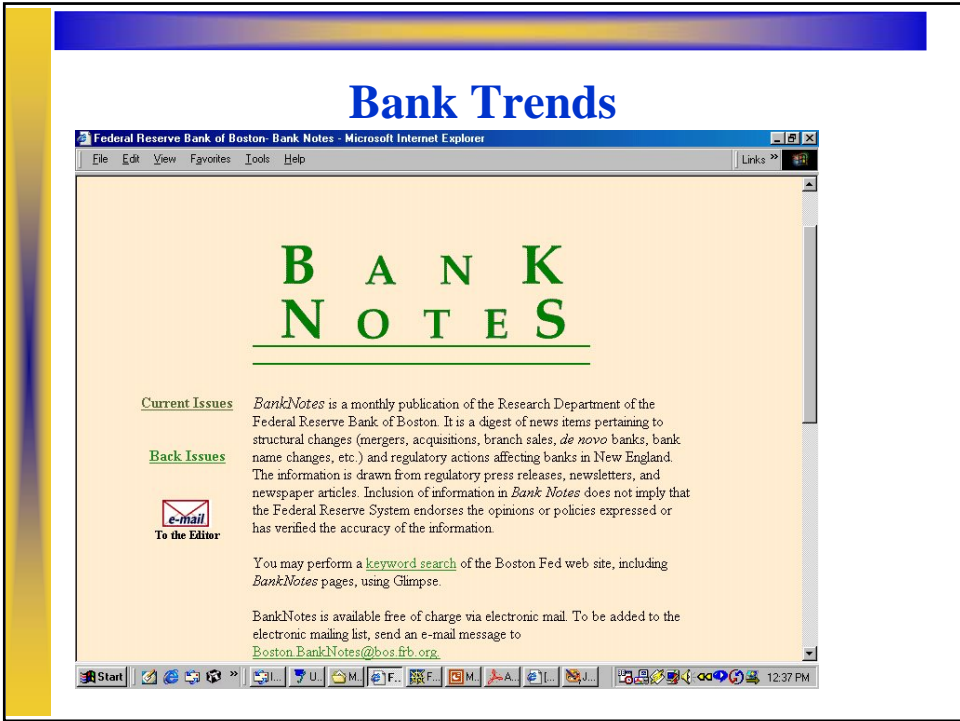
Bank Trends

Federal Reserve Bank of Boston- Bank Notes - Microsoft Internet Explorer

File Edit View Favorites Tools Help

Links »

BANK NOTES

Current Issues

Back Issues

e-mail
To the Editor

*BankNotes* is a monthly publication of the Research Department of the Federal Reserve Bank of Boston. It is a digest of news items pertaining to structural changes (mergers, acquisitions, branch sales, *de novo* banks, bank name changes, etc.) and regulatory actions affecting banks in New England. The information is drawn from regulatory press releases, newsletters, and newspaper articles. Inclusion of information in *Bank Notes* does not imply that the Federal Reserve System endorses the opinions or policies expressed or has verified the accuracy of the information.

You may perform a keyword search of the Boston Fed web site, including *BankNotes* pages, using Glimpse.

BankNotes is available free of charge via electronic mail. To be added to the electronic mailing list, send an e-mail message to Boston.BankNotes@bos.frb.org.

Start | I... | U... | M... | F... | F... | M... | A... | [... | J... | 12:37 PM